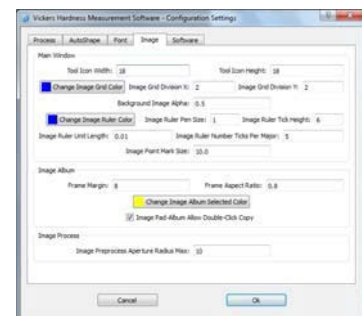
Vickers Hardness Measurement Software - Configuration Settings

Process | AutoShape | Font | Image | Software

Main Window

Tool Icon Width: 18

Tool Icon Height: 18

Change Image Grid Color

Image Grid Division X: 2

Image Grid Division Y: 2

Background Image Alpha: 0.5

Change Image Ruler Color

Image Ruler Pen Size: 1

Image Ruler Tick Height: 6

Image Ruler Unit Length: 0.01

Image Ruler Number Ticks Per Major: 5

Image Point Mark Size: 10.0

Image Album

Frame Margin: 8

Frame Aspect Ratio: 0.8

Change Image Album Selected Color

Image Pad-Album Allow Double-Click Copy

Image Process

Image Preprocess Aperture Radius Max: 10

Cancel

Ok